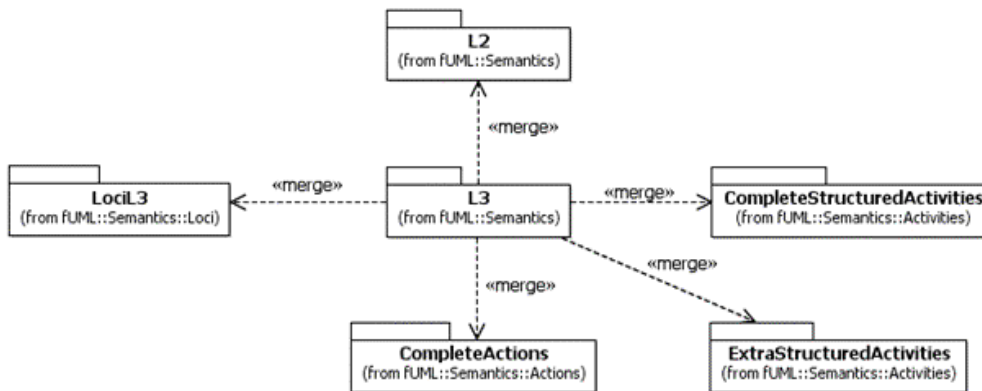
L2
(from fUML::Semantics)

«merge»

LociL3
(from fUML::Semantics::Loci)

«merge»

L3
(from fUML::Semantics)

«merge»

CompleteStructuredActivities
(from fUML::Semantics::Activities)

«merge»

«merge»

CompleteActions
(from fUML::Semantics::Actions)

ExtraStructuredActivities
(from fUML::Semantics::Activities)